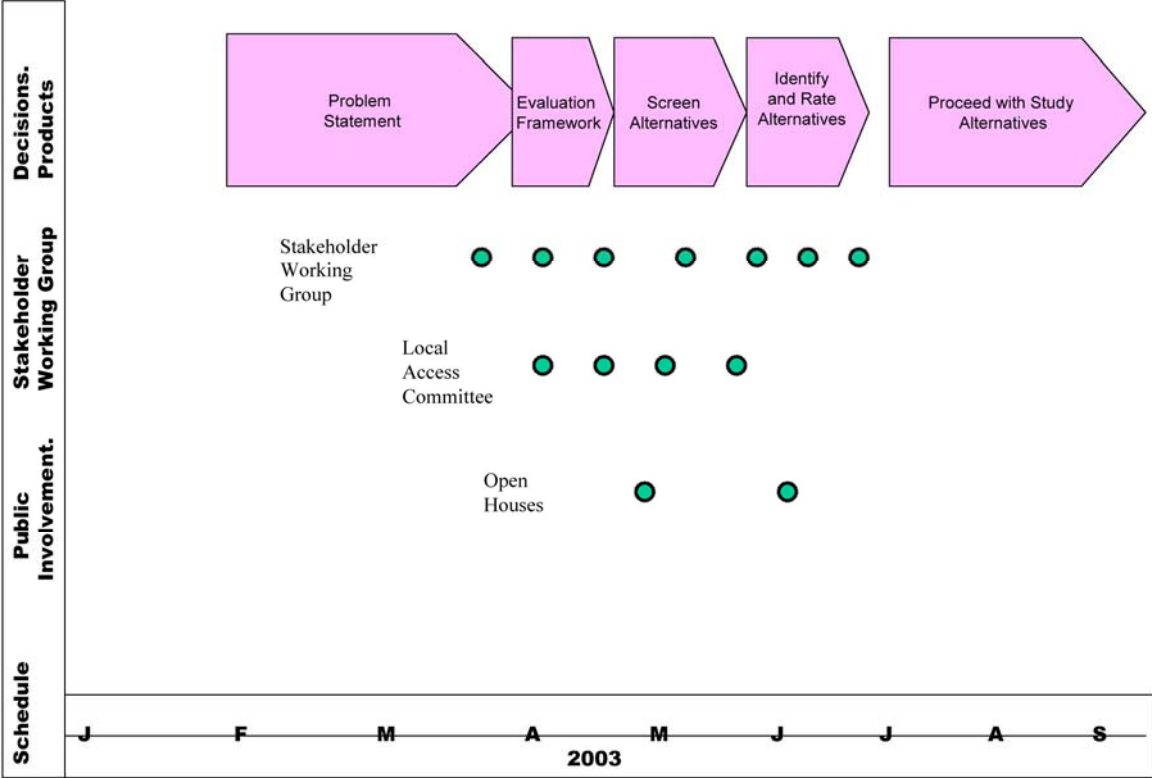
Decisions. Products

Problem Statement

Evaluation Framework

Screen Alternatives

Identify and Rate Alternatives

Proceed with Study Alternatives

Stakeholder Working Group

Stakeholder Working Group

Local Access Committee

Public Involvement.

Open Houses

Schedule

J F M A M J J A S

2003